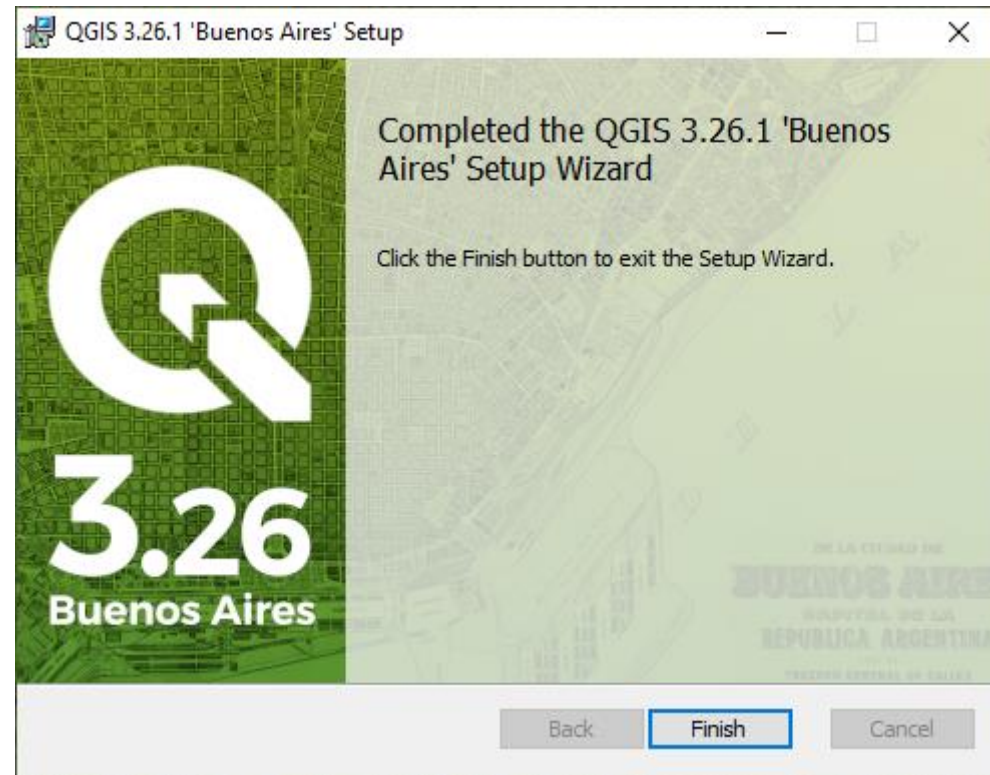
QGIS 3.26.1 'Buenos Aires' Setup

Completed the QGIS 3.26.1 'Buenos Aires' Setup Wizard

Click the Finish button to exit the Setup Wizard.

3.26
Buenos Aires

DE LA CIUDAD DE
BUENOS AIRES
CAPITAL DE LA
REPUBLICA ARGENTINA
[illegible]

Back
Finish
Cancel